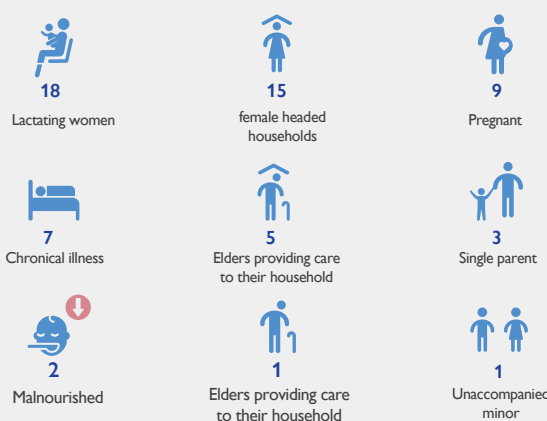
18
Lactating women

15
female headed households

9
Pregnant

7
Chronical illness

5
Elders providing care to their household

3
Single parent

2
Malnourished

1
Elders providing care to their household

1
Unaccompanied minor